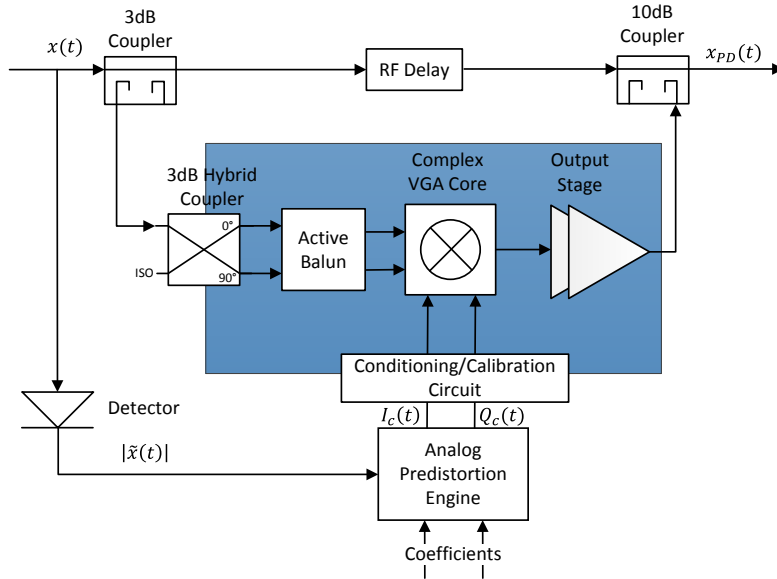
3dB Coupler

$x(t)$

RF Delay

10dB Coupler

$x_{PD}(t)$

3dB Hybrid Coupler

0°

ISO

90°

Active Balun

Complex VGA Core

Output Stage

Conditioning/Calibration Circuit

$I_c(t)$

$Q_c(t)$

Detector

$|\tilde{x}(t)|$

Analog Predistortion Engine

Coefficients